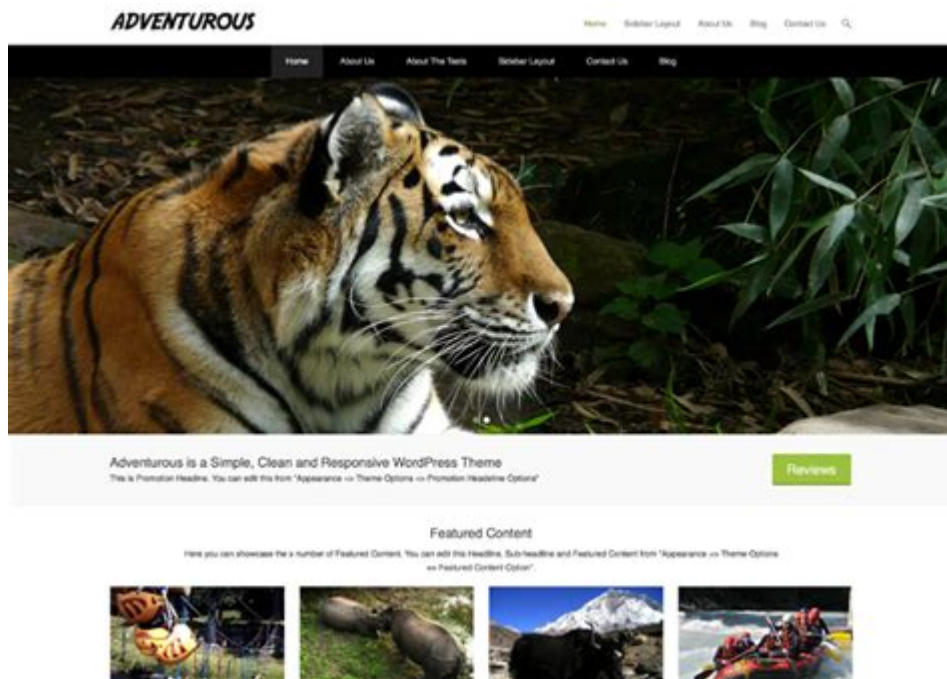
ADVENTUROUS

Home Sidebar Layout About Us Blog Contact Us

Home About Us About The Tests Sidebar Layout Contact Us Blog

Adventurous is a Simple, Clean and Responsive WordPress Theme
This is Promotion Headline. You can edit this from "Appearance => Theme Options => Promotion Headline Options"

Reviews

Featured Content

Here you can showcase the x number of Featured Content. You can edit this Headline, Sub-headline and Featured Content from "Appearance => Theme Options => Featured Content Options".